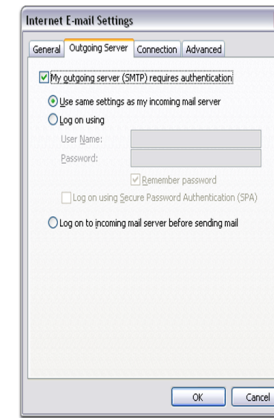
Internet E-mail Settings

General | Outgoing Server | Connection | Advanced

My outgoing server (SMTP) requires authentication

Use same settings as my incoming mail server

Log on using

User Name:

Password:

Remember password

Log on using Secure Password Authentication (SPA)

Log on to incoming mail server before sending mail

OK | Cancel